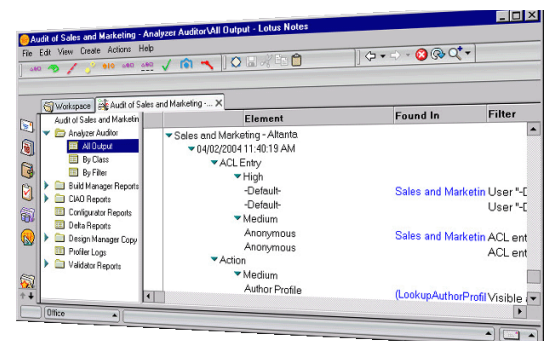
Audit of Sales and Marketing - Analyzer Auditor\All Output - Lotus Notes

File Edit View Create Actions Help

Workspace
Audit of Sales and Marketing - ...

Audit of Sales and Marketin
Analyzer Auditor
All Output
By Class
By Filter
Build Manager Reports
CIAO Reports
Configurator Reports
Delta Reports
Design Manager Copy
Profiler Logs
Validator Reports

| Element | Found In | Filter |
|---|---|---|
| Sales and Marketing - Altanta | | |
| 04/02/2004 11:40:19 AM | | |
| ACL Entry | | |
| High | | |
| -Default- | Sales and Marketin | User "-D |
| -Default- | | User "-D |
| Medium | | |
| Anonymous | Sales and Marketin | ACL ent |
| Anonymous | | ACL ent |
| Action | | |
| Medium | | |
| Author Profile | (LookupAuthorProfil | Visible |

Office